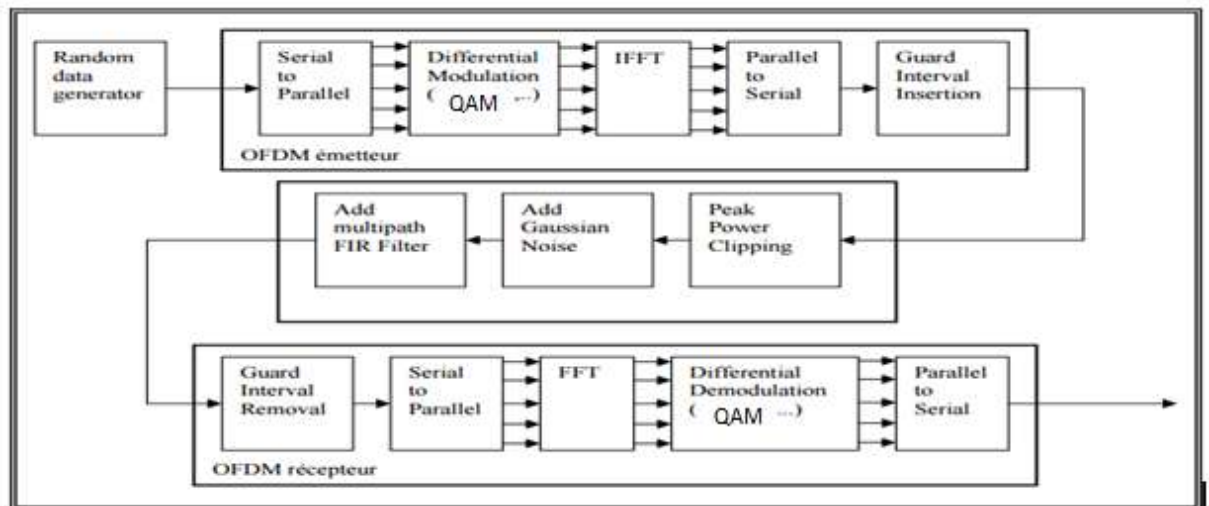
Random data generator

Serial to Parallel

Differential Modulation ( QAM ...)

IFFT

Parallel to Serial

Guard Interval Insertion

OFDM émetteur

Add multipath FIR Filter

Add Gaussian Noise

Peak Power Clipping

Guard Interval Removal

Serial to Parallel

FFT

Differential Demodulation ( QAM ...)

Parallel to Serial

OFDM récepteur